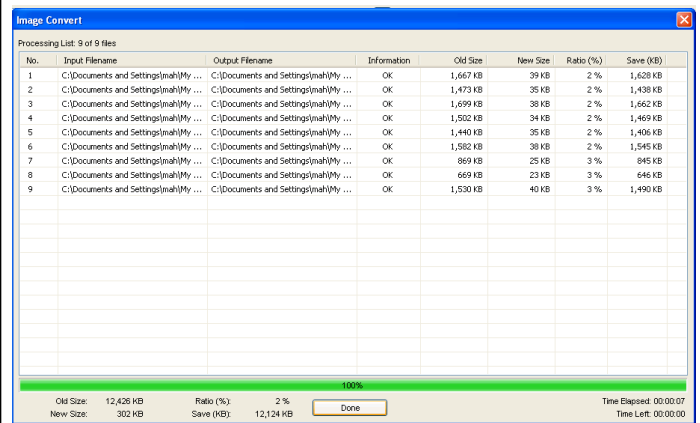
Image Convert

Processing List: 9 of 9 files

| No. | Input Filename | Output Filename | Information | Old Size | New Size | Ratio (%) | Save (KB) |
|---|---|---|---|---|---|---|---|
| 1 | C:\Documents and Settings\mah\My ... | C:\Documents and Settings\mah\My ... | OK | 1,667 KB | 39 KB | 2 % | 1,628 KB |
| 2 | C:\Documents and Settings\mah\My ... | C:\Documents and Settings\mah\My ... | OK | 1,473 KB | 35 KB | 2 % | 1,438 KB |
| 3 | C:\Documents and Settings\mah\My ... | C:\Documents and Settings\mah\My ... | OK | 1,699 KB | 38 KB | 2 % | 1,662 KB |
| 4 | C:\Documents and Settings\mah\My ... | C:\Documents and Settings\mah\My ... | OK | 1,502 KB | 34 KB | 2 % | 1,469 KB |
| 5 | C:\Documents and Settings\mah\My ... | C:\Documents and Settings\mah\My ... | OK | 1,440 KB | 35 KB | 2 % | 1,406 KB |
| 6 | C:\Documents and Settings\mah\My ... | C:\Documents and Settings\mah\My ... | OK | 1,582 KB | 38 KB | 2 % | 1,545 KB |
| 7 | C:\Documents and Settings\mah\My ... | C:\Documents and Settings\mah\My ... | OK | 869 KB | 25 KB | 3 % | 845 KB |
| 8 | C:\Documents and Settings\mah\My ... | C:\Documents and Settings\mah\My ... | OK | 669 KB | 23 KB | 3 % | 646 KB |
| 9 | C:\Documents and Settings\mah\My ... | C:\Documents and Settings\mah\My ... | OK | 1,530 KB | 40 KB | 3 % | 1,490 KB |

100%

Old Size: 12,426 KB
New Size: 302 KB
Ratio (%): 2 %
Save (KB): 12,124 KB
Done
Time Elapsed: 00:00:07
Time Left: 00:00:00